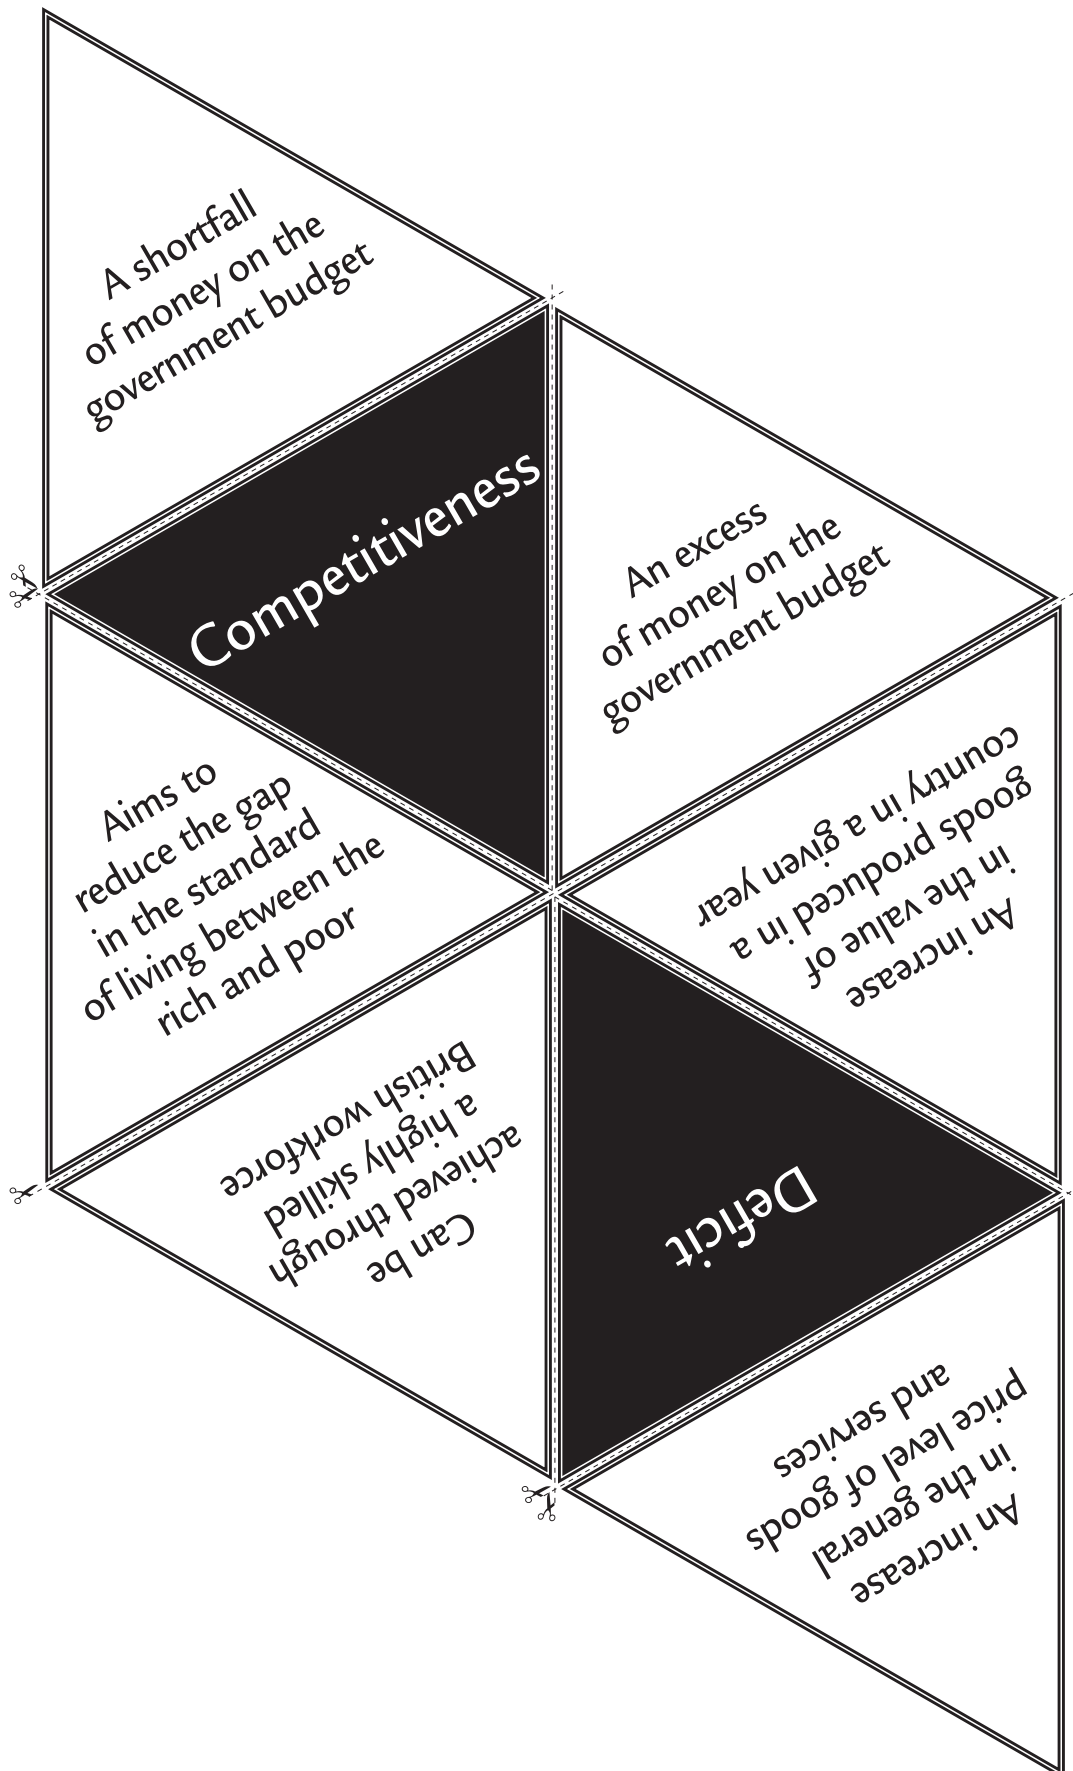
A shortfall of money on the government budget

Competitiveness

An excess of money on the government budget

Aims to reduce the gap in the standard of living between the rich and poor

An increase in the value of goods produced in a country in a given year

Can be achieved through a highly skilled British workforce

Deficit

An increase in the general price level of goods and services